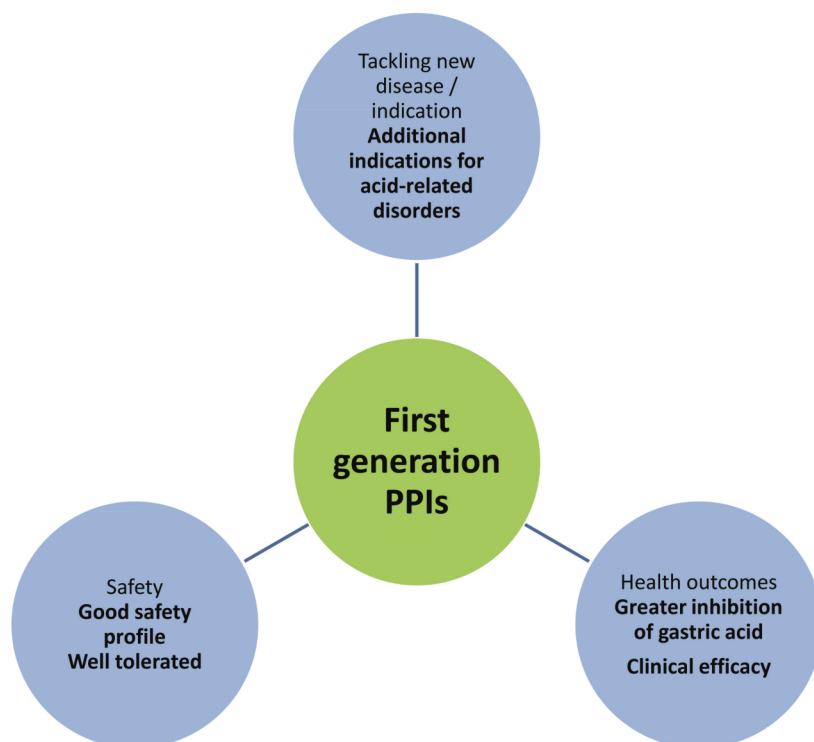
Tackling new disease / indication
**Additional indications for acid-related disorders**

**First generation PPIs**

Safety
**Good safety profile**
**Well tolerated**

Health outcomes
**Greater inhibition of gastric acid**
**Clinical efficacy**